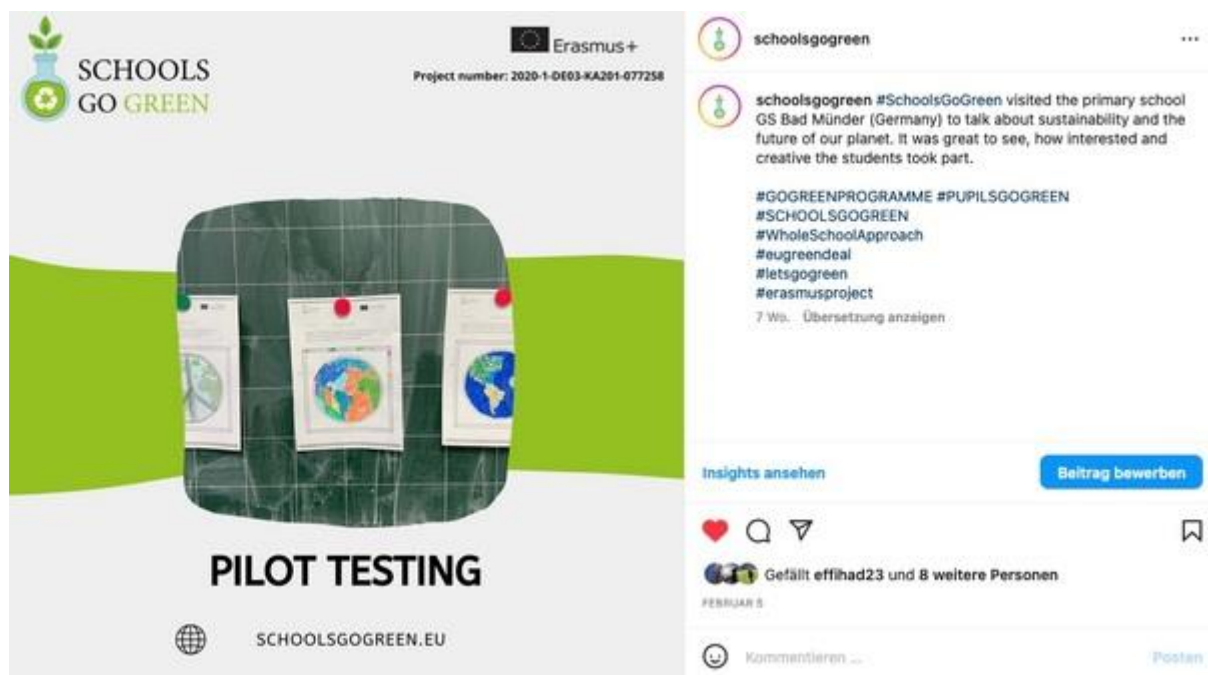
SCHOOLS GO GREEN

Erasmus+

Project number: 2020-1-DE03-KA201-077258

PILOT TESTING

SCHOOLSGOGREEN.EU

schoolsgogreen

...

schoolsgogreen #SchoolsGoGreen visited the primary school GS Bad Münder (Germany) to talk about sustainability and the future of our planet. It was great to see, how interested and creative the students took part.

#GOGREENPROGRAMME #PUPILSGOGREEN
#SCHOOLSGOGREEN
#WholeSchoolApproach
#eugreendeal
#letsgogreen
#erasmusproject

7 Wo. Übersetzung anzeigen

Insights ansehen

Beitrag bewerben

Gefällt effihad23 und 8 weitere Personen

FEBRUAR 5

Kommentieren ...

Posten